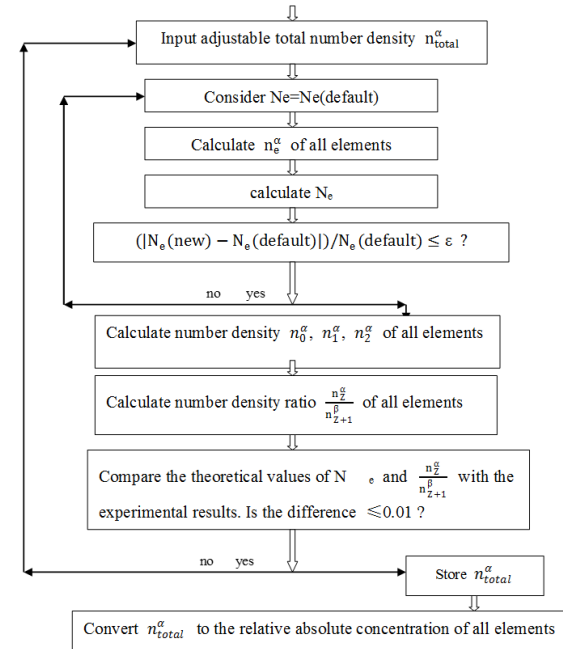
Input adjustable total number density $n_{total}^{\alpha}$

Consider Ne=Ne(default)

Calculate $n_e^{\alpha}$ of all elements

calculate $N_e$

$(|N_e(new) - N_e(default)|)/N_e(default) \leq \varepsilon$ ?

no yes

Calculate number density $n_0^{\alpha}$, $n_1^{\alpha}$, $n_2^{\alpha}$ of all elements

Calculate number density ratio $\frac{n_Z^{\alpha}}{n_{Z+1}^{\beta}}$ of all elements

Compare the theoretical values of $N_e$ and $\frac{n_Z^{\alpha}}{n_{Z+1}^{\beta}}$ with the experimental results. Is the difference $\leqslant 0.01$ ?

no yes

Store $n_{total}^{\alpha}$

Convert $n_{total}^{\alpha}$ to the relative absolute concentration of all elements